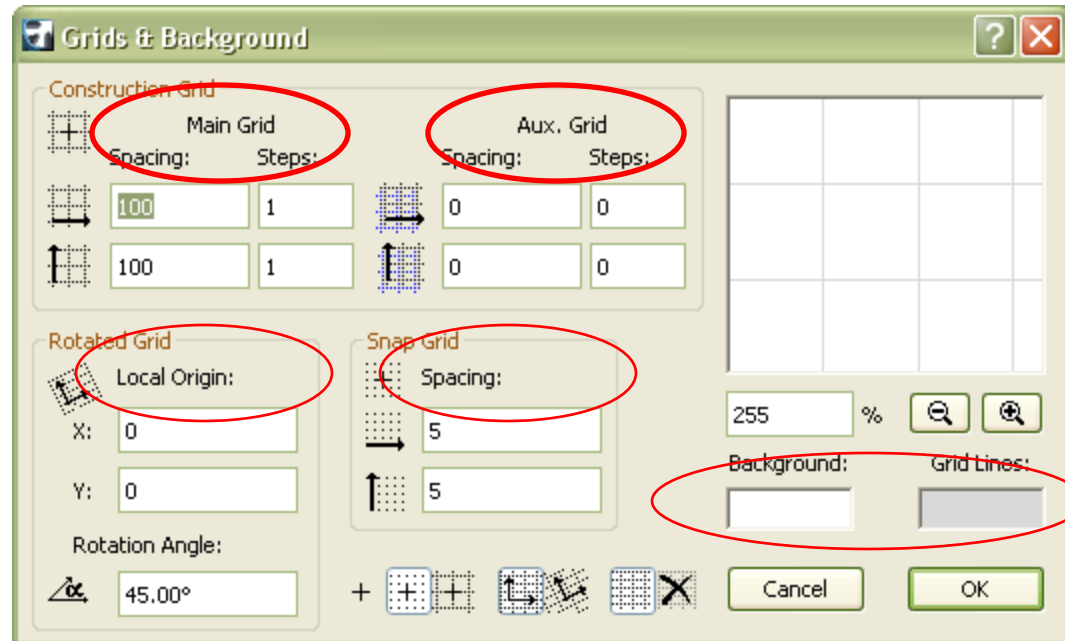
Grids & Background

Construction Grid

Main Grid
Spacing: Steps:
100 1
100 1

Aux. Grid
Spacing: Steps:
0 0
0 0

Rotated Grid
Local Origin:
X: 0
Y: 0
Rotation Angle:
45.00°

Snap Grid
Spacing:
5
5

255 %

Background:
Grid Lines:

Cancel
OK